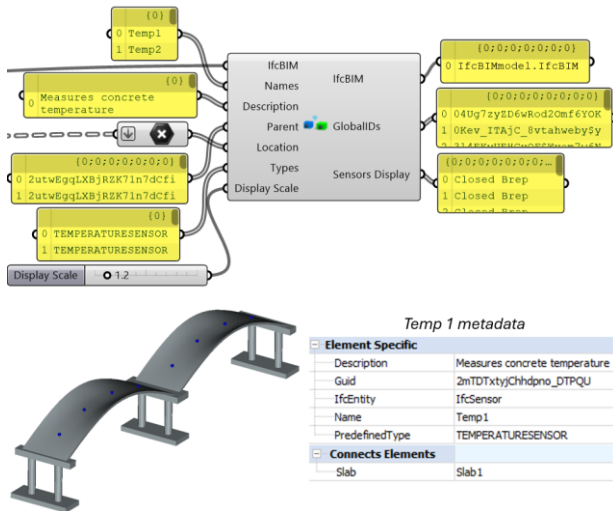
{0}
0 Temp1
1 Temp2

{0}
0 Measures concrete temperature

{0;0;0;0;0;0;0}
0 2utwEgqLXBjRZK71n7dCfi
1 2utwEgqLXBjRZK71n7dCfi

{0}
0 TEMPERATURESENSOR
1 TEMPERATURESENSOR

Display Scale 1.2

IfcBIM
Names
Description
Parent
Location
Types
Display Scale

IfcBIM
GlobalIDs
Sensors Display

{0;0;0;0;0;0;0}
0 IfcBIMmodel1.IfcBIM

{0;0;0;0;0;0;0;0}
0 04Ug7zyZD6wRod2Omf6YOK
1 0Kev_ITAjC_8vtahwebySy
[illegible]

{0;0;0;0;0;0;...
0 Closed Brep
1 Closed Brep
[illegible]

Temp 1 metadata

| Element Specific | |
|---|---|
| Description | Measures concrete temperature |
| Guid | 2mTDTxtyjChhdpno_DTPQU |
| IfcEntity | IfcSensor |
| Name | Temp1 |
| PredefinedType | TEMPERATURESENSOR |
| Connects Elements | |
| Slab | Slab1 |